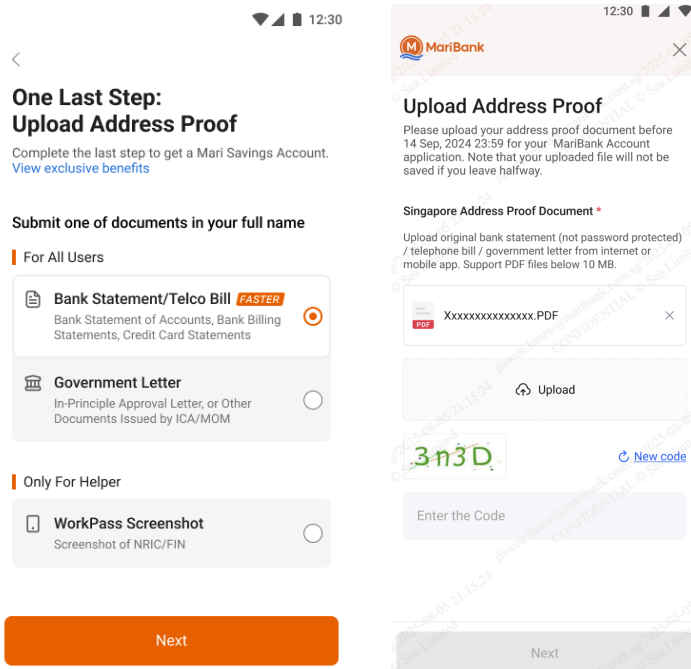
12:30

One Last Step:
Upload Address Proof

Complete the last step to get a Mari Savings Account.
View exclusive benefits

Submit one of documents in your full name

For All Users

Bank Statement/Telco Bill FASTER
Bank Statement of Accounts, Bank Billing Statements, Credit Card Statements

Government Letter
In-Principle Approval Letter, or Other Documents Issued by ICA/MOM

Only For Helper

WorkPass Screenshot
Screenshot of NRIC/FIN

Next

12:30

MariBank

Upload Address Proof

Please upload your address proof document before 14 Sep, 2024 23:59 for your MariBank Account application. Note that your uploaded file will not be saved if you leave halfway.

Singapore Address Proof Document *

Upload original bank statement (not password protected) / telephone bill / government letter from internet or mobile app. Support PDF files below 10 MB.

PDF Xxxxxxxxxxxxxxx.PDF

Upload

3n3D

New code

Enter the Code

Next